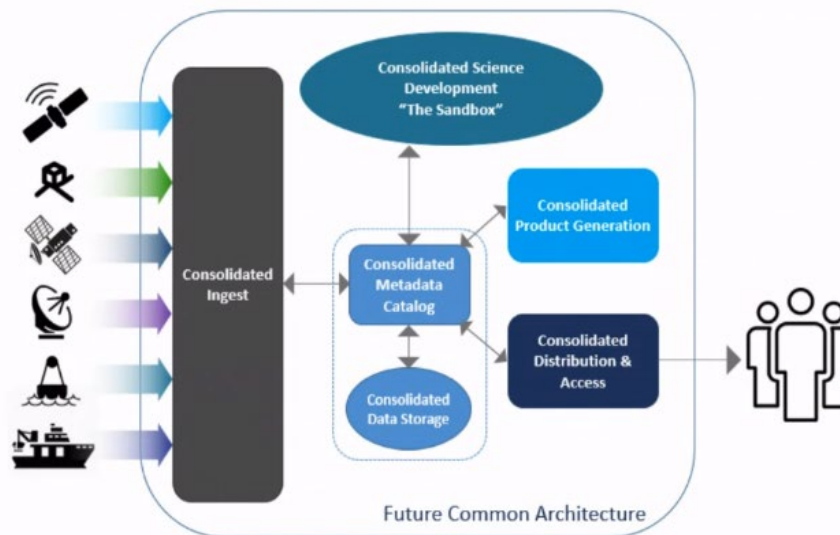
Consolidated Science Development "The Sandbox"

Consolidated Product Generation

Consolidated Ingest

Consolidated Metadata Catalog

Consolidated Distribution & Access

Consolidated Data Storage

Future Common Architecture